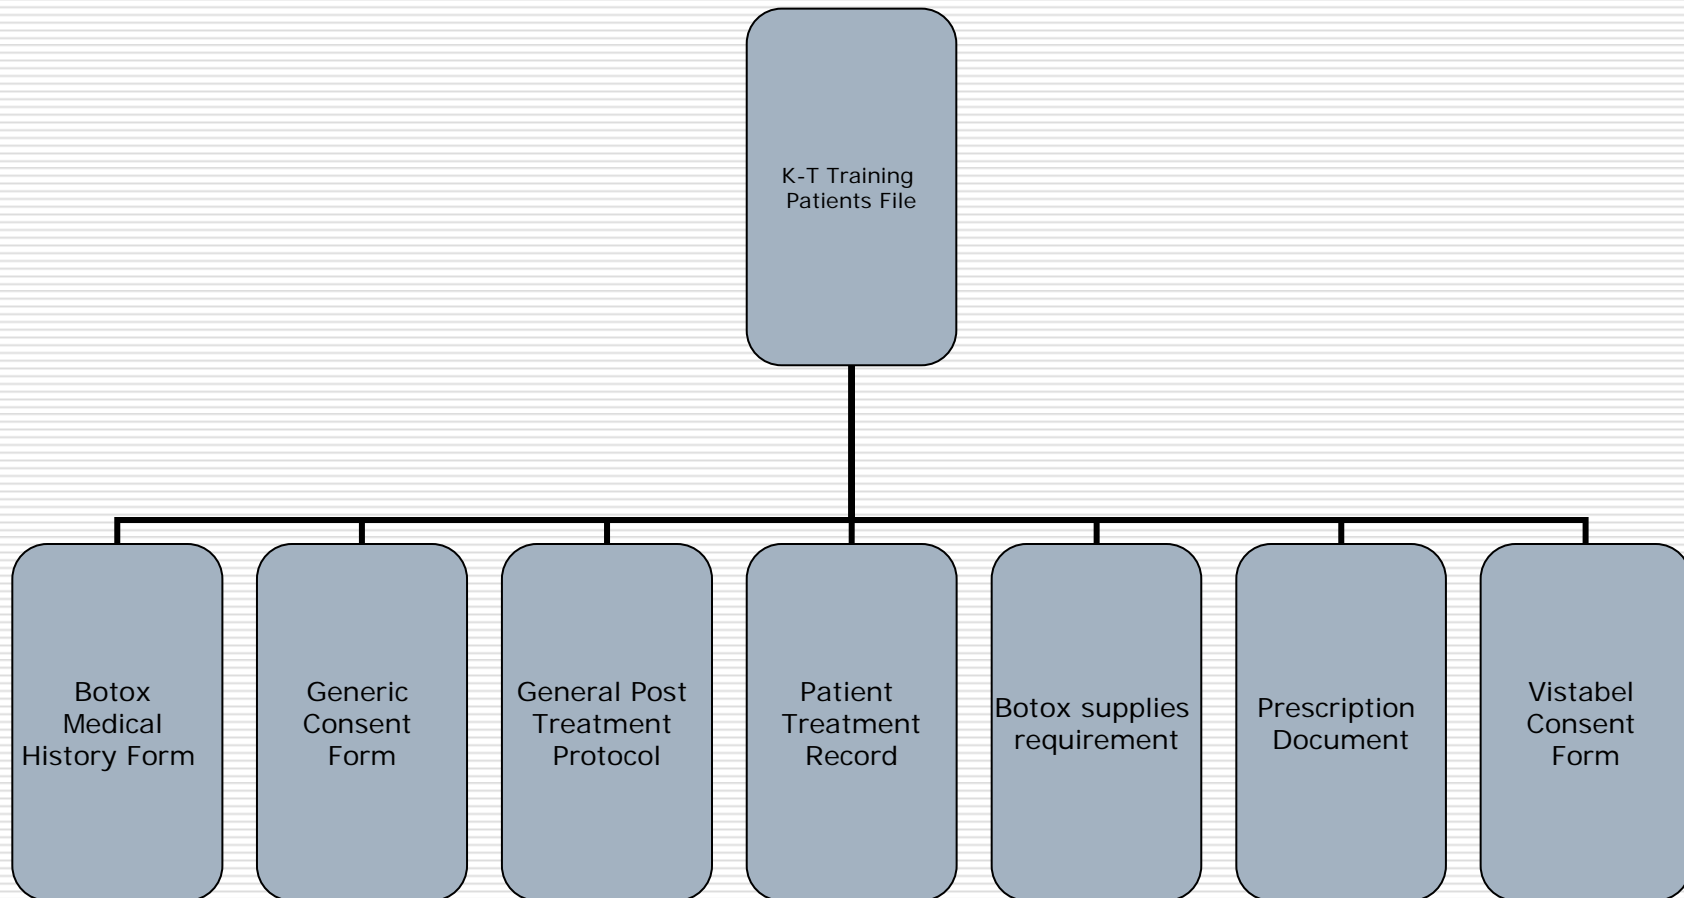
K-T Training Patients File

Botox Medical History Form

Generic Consent Form

General Post Treatment Protocol

Patient Treatment Record

Botox supplies requirement

Prescription Document

Vistabel Consent Form